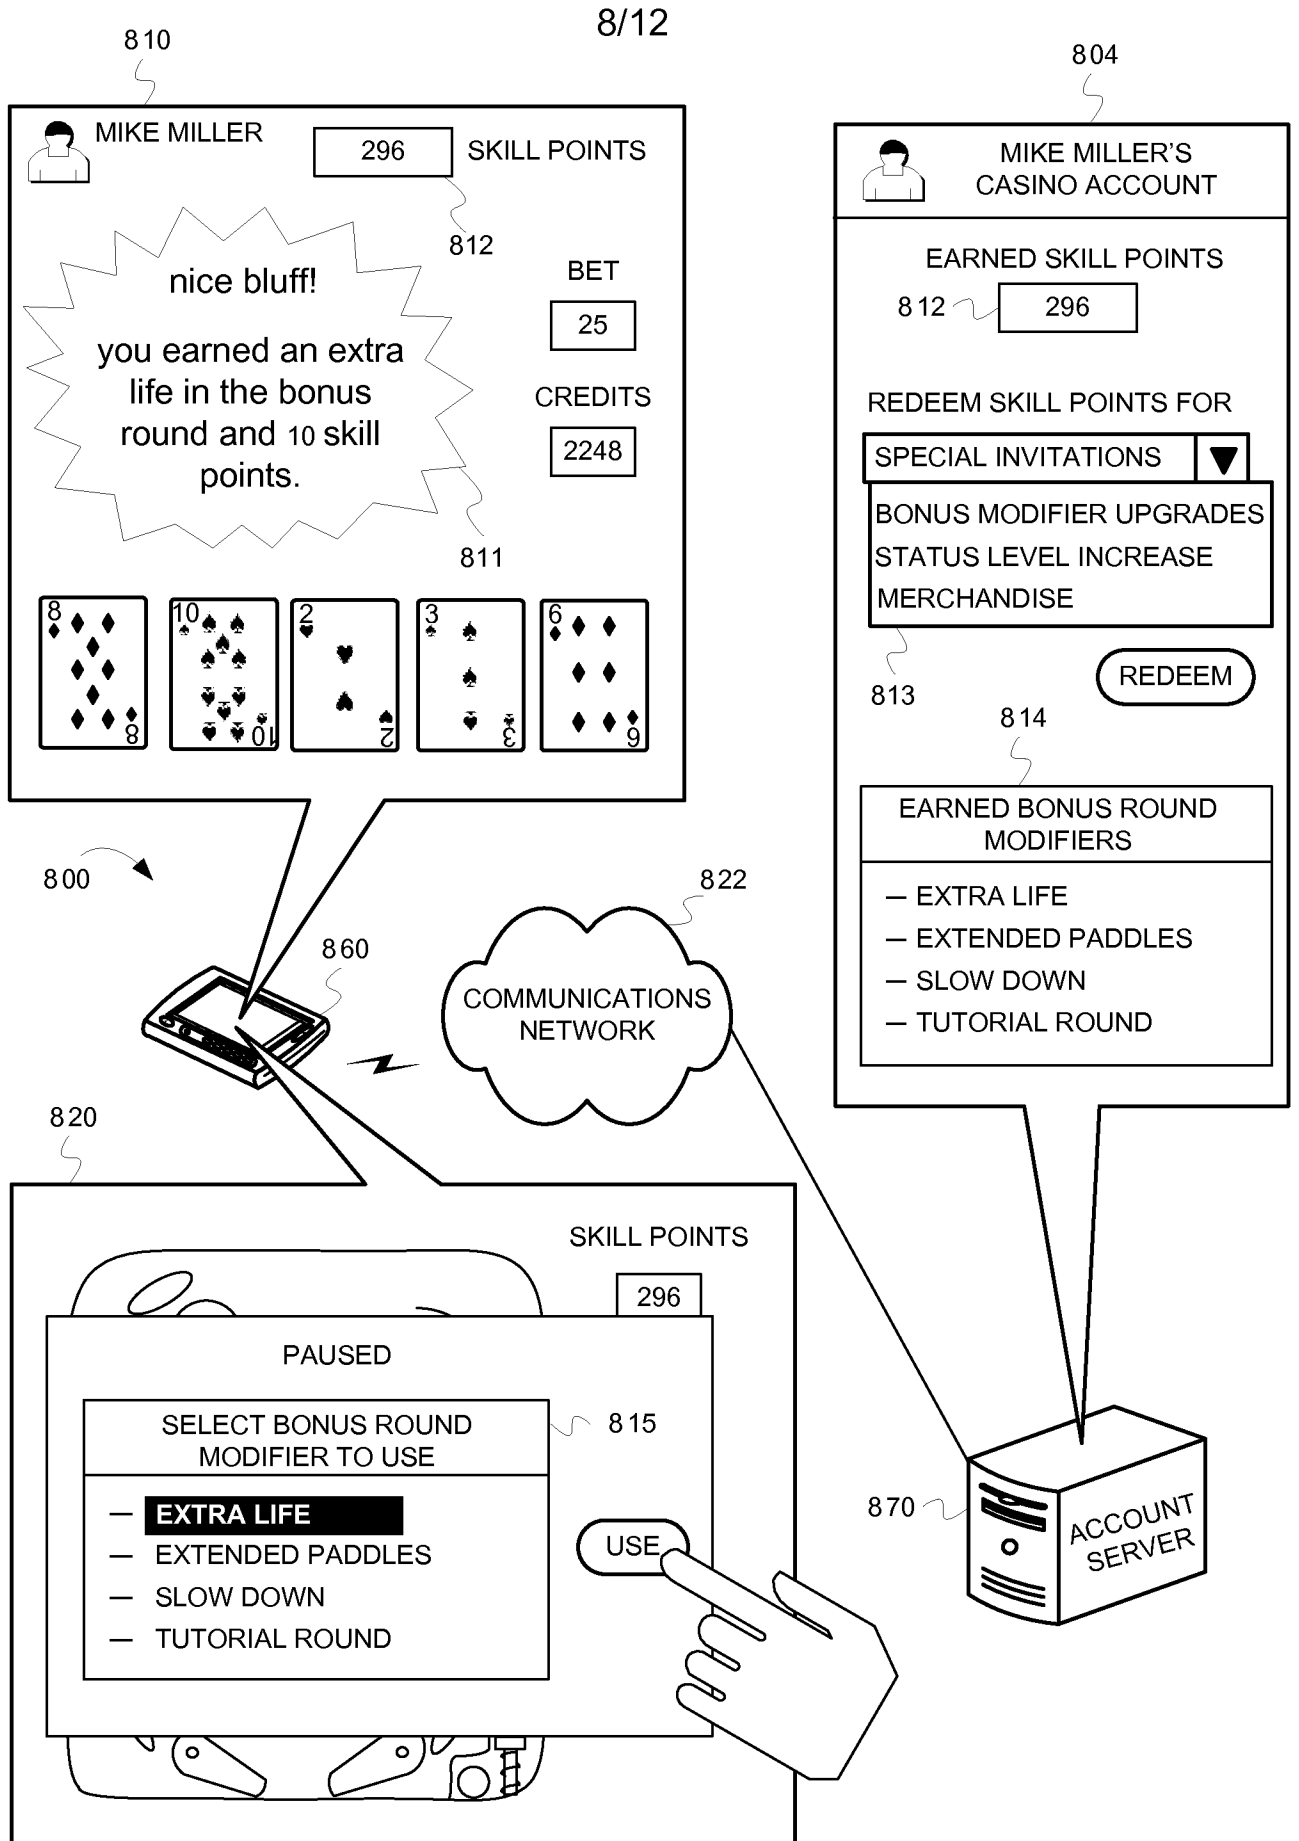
8/12

810

MIKE MILLER

296 SKILL POINTS

812

nice bluff!

you earned an extra life in the bonus round and 10 skill points.

BET

25

CREDITS

2248

811

8 8

10 10

2 2

3 3

6 6

804

MIKE MILLER'S CASINO ACCOUNT

EARNED SKILL POINTS

812 296

REDEEM SKILL POINTS FOR

SPECIAL INVITATIONS

BONUS MODIFIER UPGRADES
STATUS LEVEL INCREASE
MERCHANDISE

813

REDEEM

814

EARNED BONUS ROUND MODIFIERS

— EXTRA LIFE
— EXTENDED PADDLES
— SLOW DOWN
— TUTORIAL ROUND

800

822

860

COMMUNICATIONS NETWORK

820

SKILL POINTS

296

PAUSED

SELECT BONUS ROUND MODIFIER TO USE

815

— EXTRA LIFE
— EXTENDED PADDLES
— SLOW DOWN
— TUTORIAL ROUND

USE

870

ACCOUNT SERVER